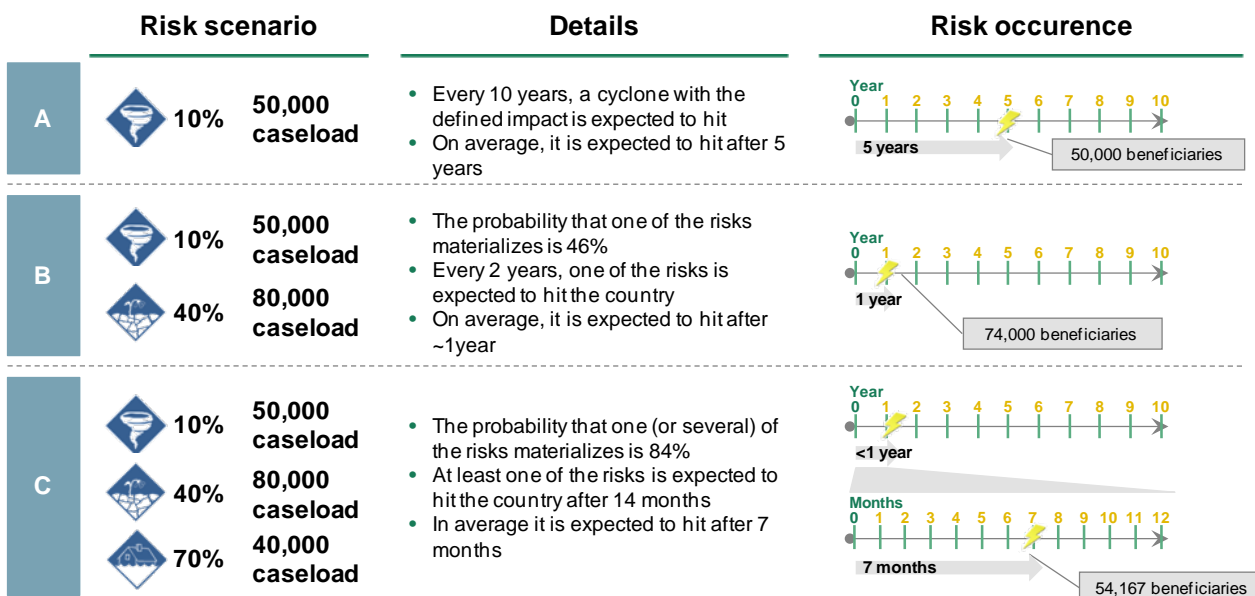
| | Risk scenario | | Details | Risk occurence |
|---|---|---|---|---|
| A | 10% | 50,000 caseload | • Every 10 years, a cyclone with the defined impact is expected to hit<br>• On average, it is expected to hit after 5 years | Year 0 1 2 3 4 5 6 7 8 9 10<br>5 years<br>50,000 beneficiaries |
| B | 10%<br>40% | 50,000 caseload<br>80,000 caseload | • The probability that one of the risks materializes is 46%<br>• Every 2 years, one of the risks is expected to hit the country<br>• On average, it is expected to hit after ~1year | Year 0 1 2 3 4 5 6 7 8 9 10<br>1 year<br>74,000 beneficiaries |
| C | 10%<br>40%<br>70% | 50,000 caseload<br>80,000 caseload<br>40,000 caseload | • The probability that one (or several) of the risks materializes is 84%<br>• At least one of the risks is expected to hit the country after 14 months<br>• In average it is expected to hit after 7 months | Year 0 1 2 3 4 5 6 7 8 9 10<br><1 year<br>Months 0 1 2 3 4 5 6 7 8 9 10 11 12<br>7 months<br>54,167 beneficiaries |